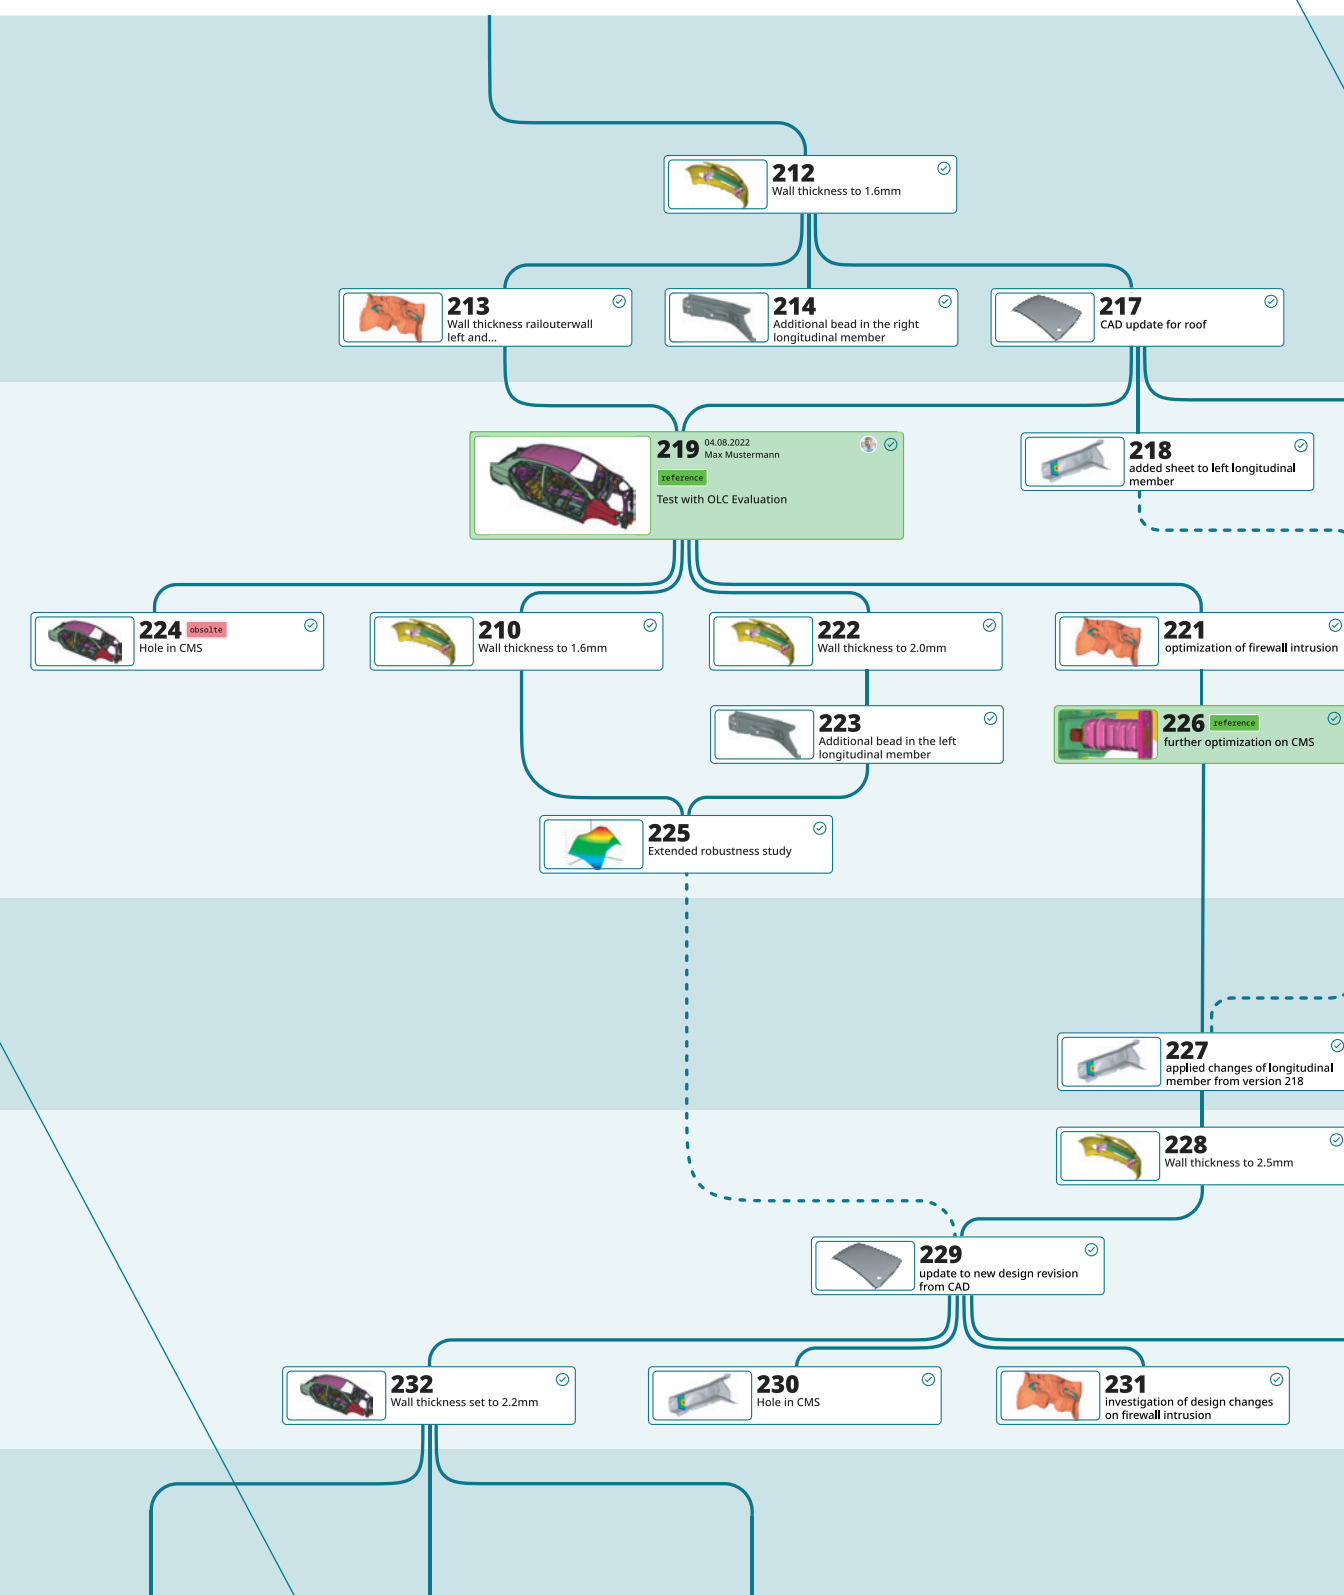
212
Wall thickness to 1.6mm

213
Wall thickness railouterwall left and...

214
Additional bead in the right longitudinal member

217
CAD update for roof

219 04.08.2022
Max Mustermann
reference
Test with OLC Evaluation

218
added sheet to left longitudinal member

224 obsolte
Hole in CMS

210
Wall thickness to 1.6mm

222
Wall thickness to 2.0mm

221
optimization of firewall intrusion

223
Additional bead in the left longitudinal member

226 reference
further optimization on CMS

225
Extended robustness study

227
applied changes of longitudinal member from version 218

228
Wall thickness to 2.5mm

229
update to new design revision from CAD

232
Wall thickness set to 2.2mm

230
Hole in CMS

231
investigation of design changes on firewall intrusion